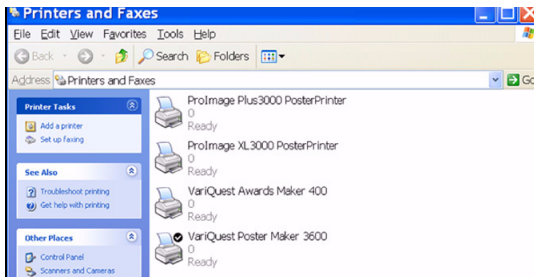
Printers and Faxes

File Edit View Favorites Tools Help

Back Search Folders

Address Printers and Faxes

Go

Printer Tasks

Add a printer

Set up faxing

See Also

Troubleshoot printing

Get help with printing

Other Places

Control Panel

Scanners and Cameras

ProImage Plus3000 PosterPrinter
0
Ready

ProImage XL3000 PosterPrinter
0
Ready

VariQuest Awards Maker 400
0
Ready

VariQuest Poster Maker 3600
0
Ready